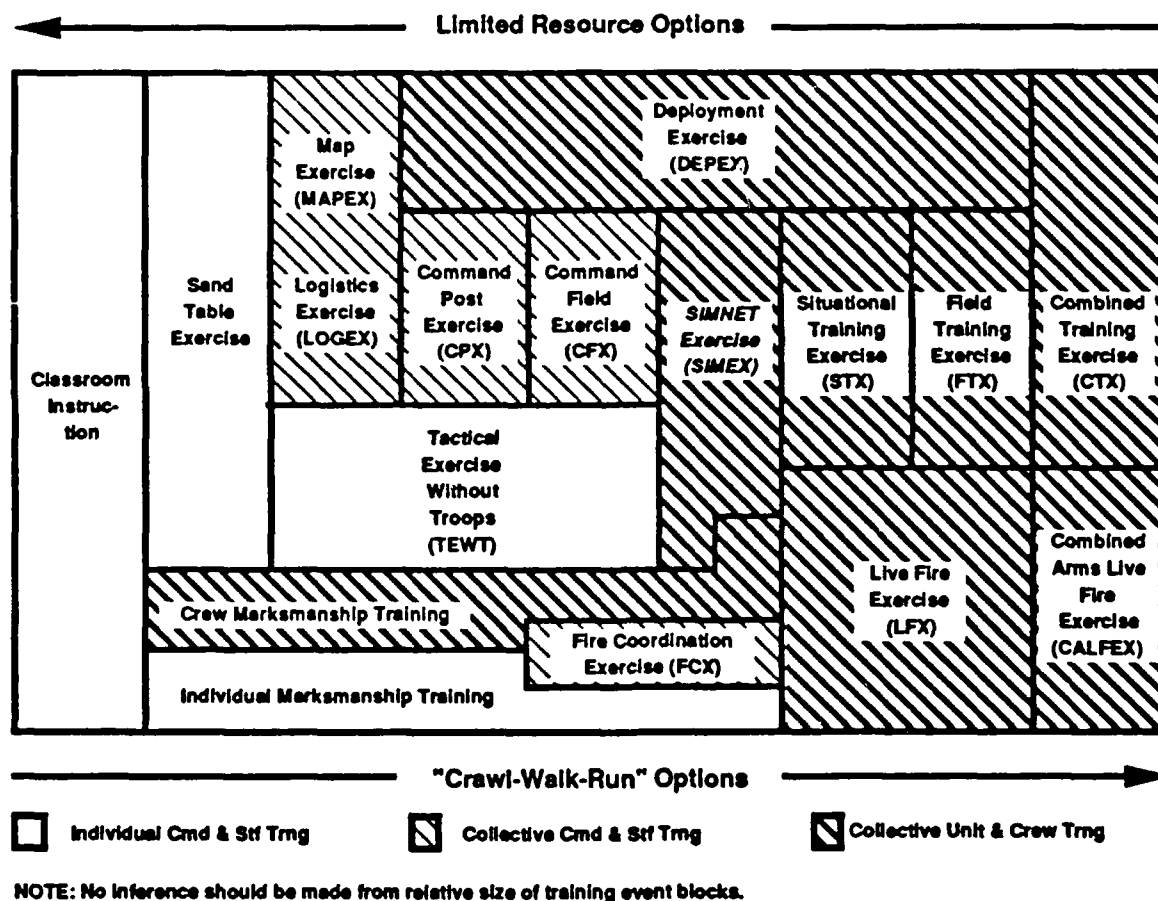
Limited Resource Options

Classroom Instruction

Sand Table Exercise

Map Exercise (MAPEX)

Logistics Exercise (LOGEX)

Deployment Exercise (DEPEX)

Command Post Exercise (CPX)

Command Field Exercise (CFX)

SIMNET Exercise (SIMEX)

Situational Training Exercise (STX)

Field Training Exercise (FTX)

Combined Training Exercise (CTX)

Tactical Exercise Without Troops (TEWT)

Live Fire Exercise (LFX)

Combined Arms Live Fire Exercise (CALFEX)

Crew Marksmanship Training

Fire Coordination Exercise (FCX)

Individual Marksmanship Training

"Crawl-Walk-Run" Options

Individual Cmd & Stf Trng

Collective Cmd & Stf Trng

Collective Unit & Crew Trng

NOTE: No inference should be made from relative size of training event blocks.